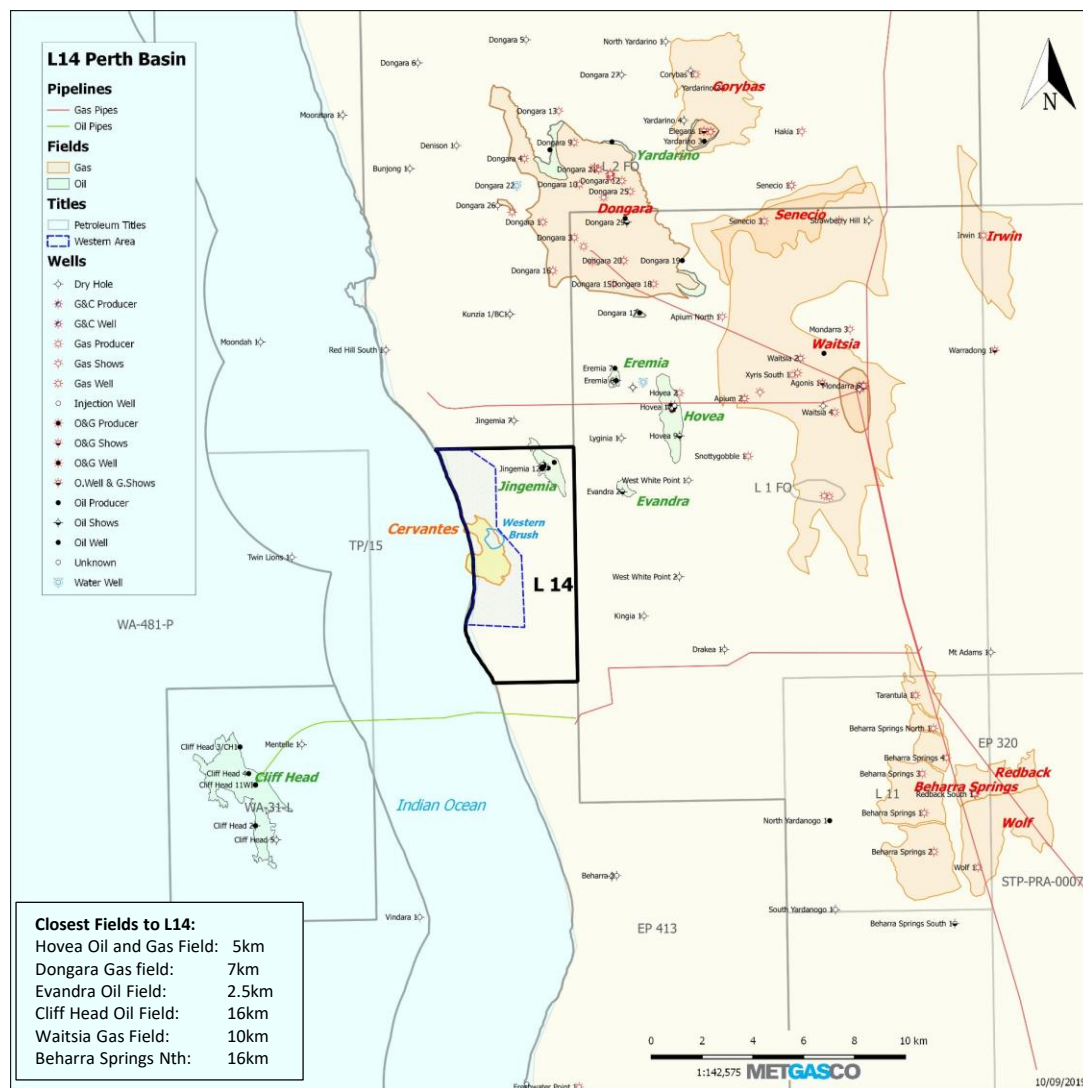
L14 Perth Basin

Pipelines
Gas Pipes
Oil Pipes

Fields
Gas
Oil

Titles
Petroleum Titles
Western Area

Wells
Dry Hole
G&C Producer
G&C Well
Gas Producer
Gas Shows
Gas Well
Injection Well
O&G Producer
O&G Shows
O&G Well
O.Well & G.Shows
Oil Producer
Oil Shows
Oil Well
Unknown
Water Well

N

Dongara 5
North Yardarino 1
Dongara 6
Dongara 27
Corybas 1
Yardarino
Corybas
Moorarara 1
Dongara 13
Yardarino 4
Elegans 1
Yardarino 3
Hakia 1
Denison 1
Dongara 9
Bunjong 1
Dongara 4
L 2 FO
Yardarino
Dongara 22
Dongara 10
Dongara 12
Dongara 25
Senecio 1
Dongara 26
Dongara
Dongara 1
Dongara 29
Senecio 3
Senecio
Strawberry Hill 1
Irwin 1
Irwin
Dongara 3
Dongara 20
Dongara 19
Dongara 16
Dongara 15
Dongara 18
Kunzia 1/BC1
Dongara 17
Apium North 1
Mondarra 3
Moondah 1
Red Hill South 1
Waitsia
Waitsia 2
Warradong 1
Eremia
Xyris South 1
Eremia 7
Eremia
Agonis 1
Mondarra 1
Hovea 2
Apium 2
Hovea 1
Waitsia 4
Jingemia 7
Hovea
Lyginia 1
Hovea 9
Snottygobble 1
Jingemia 1
Jingemia
West White Point 1
Evandra 2
Evandra
L 1 FO
Cervantes
Western Brush
TP/15
Twin Lions 1
L 14
West White Point 2
Kingia 1
WA-481-P
Drakea 1
Mt Adams 1
Tarantula 1
Beharra Springs North 1
Cliff Head 3/CH1
Mentelle 1
EP 320
Beharra Springs 4
Cliff Head 4
Cliff Head
Beharra Springs 3
Redback
Cliff Head 11WI
Beharra Springs
Redback South 1
WA-31-L
L 11
Indian Ocean
Beharra Springs 1
North Yardanogo 1
Wolf
Cliff Head 2
Cliff Head 5
Beharra Springs 2
Wolf 1
STP-PRA-0007
Beharra 2
South Yardanogo 1
Vindara 1
EP 413
Beharra Springs South 1

Closest Fields to L14:
Hovea Oil and Gas Field: 5km
Dongara Gas field: 7km
Evandra Oil Field: 2.5km
Cliff Head Oil Field: 16km
Waitsia Gas Field: 10km
Beharra Springs Nth: 16km

0 2 4 6 8 10 km
1:142,575 METGASCO
Freshwater Point 1
10/09/2015